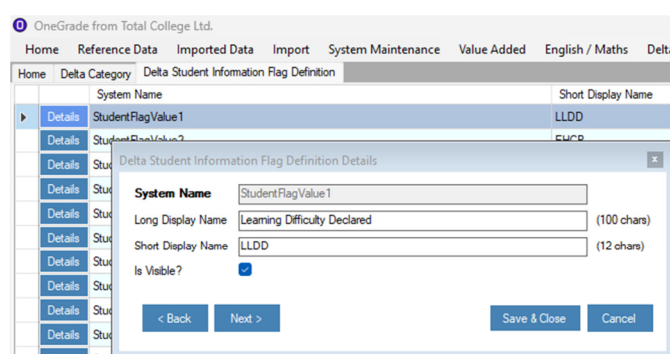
OneGrade from Total College Ltd.

Home Reference Data Imported Data Import System Maintenance Value Added English / Maths Delta

Home Delta Category Delta Student Information Flag Definition

| | System Name | Short Display Name |
|---|---|---|
| Details | StudentFlagValue1 | LLDD |
| Details | StudentFlagValue2 | EHCP |
| Details | Stu | |
| Details | Stu | |
| Details | Stu | |
| Details | Stu | |
| Details | Stu | |
| Details | Stu | |
| Details | Stu | |
| Details | Stu | |

Delta Student Information Flag Definition Details

System Name StudentFlagValue1

Long Display Name Learning Difficulty Declared (100 chars)

Short Display Name LLDD (12 chars)

Is Visible?

< Back Next > Save & Close Cancel